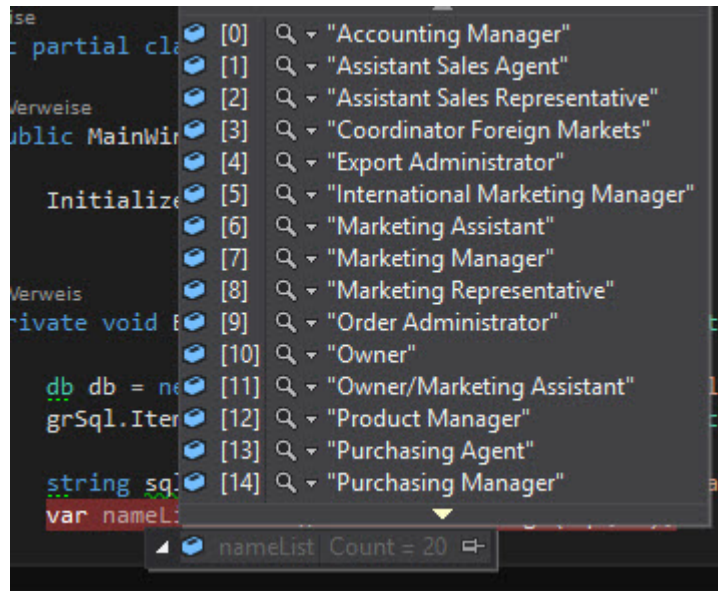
ise
t partial cla
Verweise
ublic MainWi
Initialize
Verweis
rivate void E
db db = ne
grSql.Iter
string sql
var nameLi

[0] "Accounting Manager"
[1] "Assistant Sales Agent"
[2] "Assistant Sales Representative"
[3] "Coordinator Foreign Markets"
[4] "Export Administrator"
[5] "International Marketing Manager"
[6] "Marketing Assistant"
[7] "Marketing Manager"
[8] "Marketing Representative"
[9] "Order Administrator"
[10] "Owner"
[11] "Owner/Marketing Assistant"
[12] "Product Manager"
[13] "Purchasing Agent"
[14] "Purchasing Manager"

nameList Count = 20